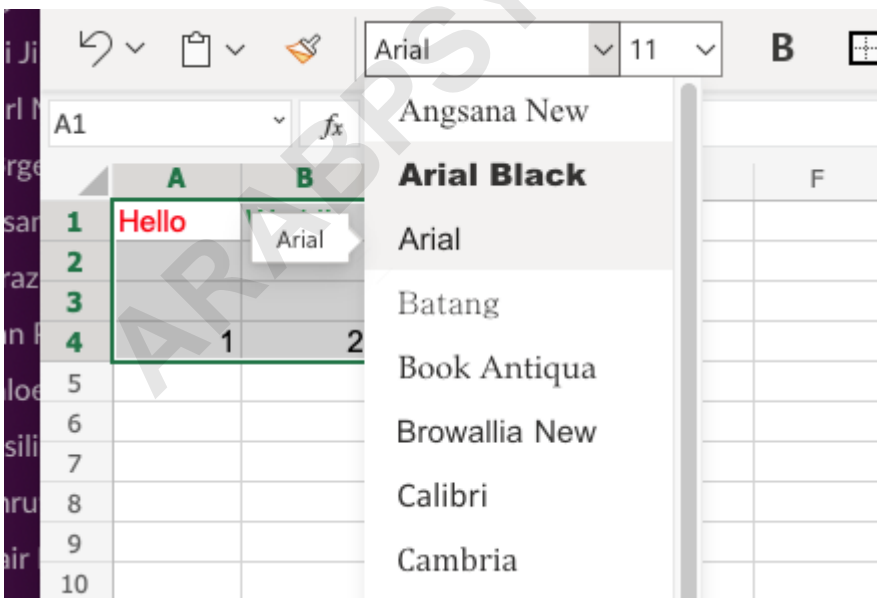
i Ji
rl N
rge
sar
raz
in F
loe
sili
hru
air

Arial 11 B

A1 $f_x$

Angsana New
Arial Black
Arial
Batang
Book Antiqua
Browallia New
Calibri
Cambria

| | A | B | | F |
|---|---|---|---|---|
| 1 | Hello | W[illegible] | | |
| 2 | | | | |
| 3 | | | | |
| 4 | 1 | 2 | | |
| 5 | | | | |
| 6 | | | | |
| 7 | | | | |
| 8 | | | | |
| 9 | | | | |
| 10 | | | | |

Arial

ARABPSY